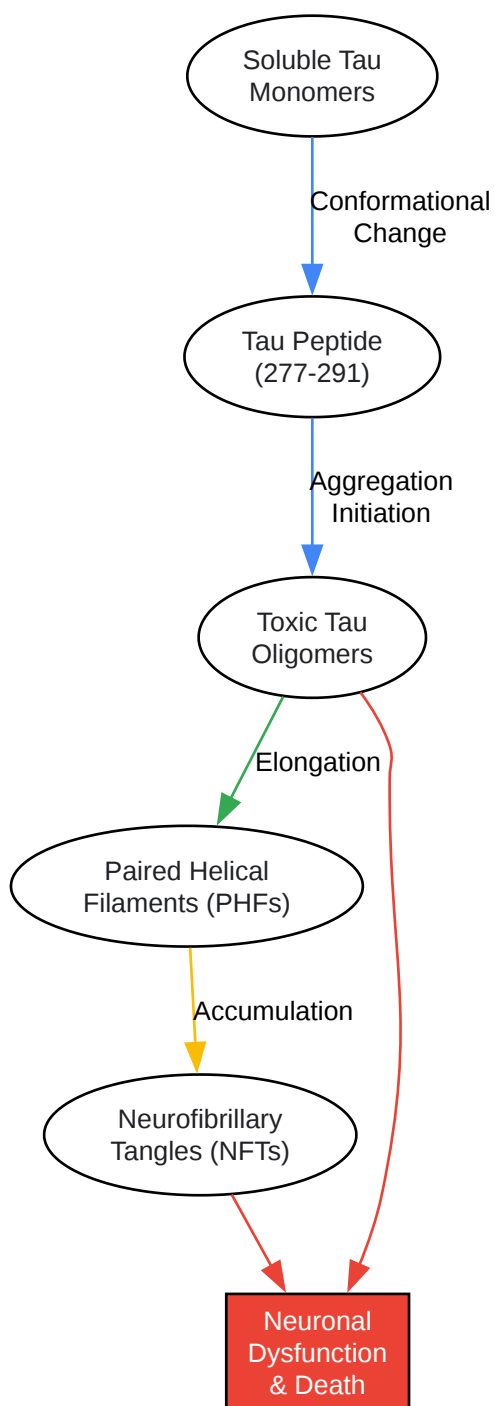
Soluble Tau Monomers

Conformational Change

Tau Peptide (277-291)

Aggregation Initiation

Toxic Tau Oligomers

Elongation

Paired Helical Filaments (PHFs)

Accumulation

Neurofibrillary Tangles (NFTs)

Neuronal Dysfunction & Death